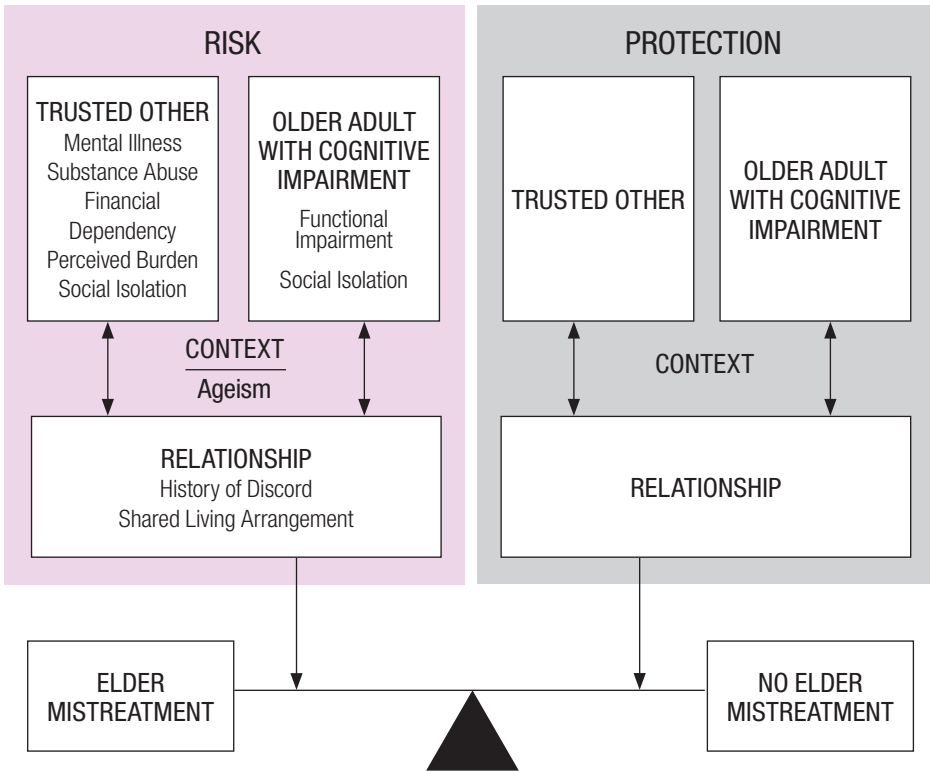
RISK

TRUSTED OTHER
Mental Illness
Substance Abuse
Financial Dependency
Perceived Burden
Social Isolation

OLDER ADULT WITH COGNITIVE IMPAIRMENT
Functional Impairment
Social Isolation

CONTEXT
Ageism

RELATIONSHIP
History of Discord
Shared Living Arrangement

PROTECTION

TRUSTED OTHER

OLDER ADULT WITH COGNITIVE IMPAIRMENT

CONTEXT

RELATIONSHIP

ELDER MISTREATMENT

NO ELDER MISTREATMENT